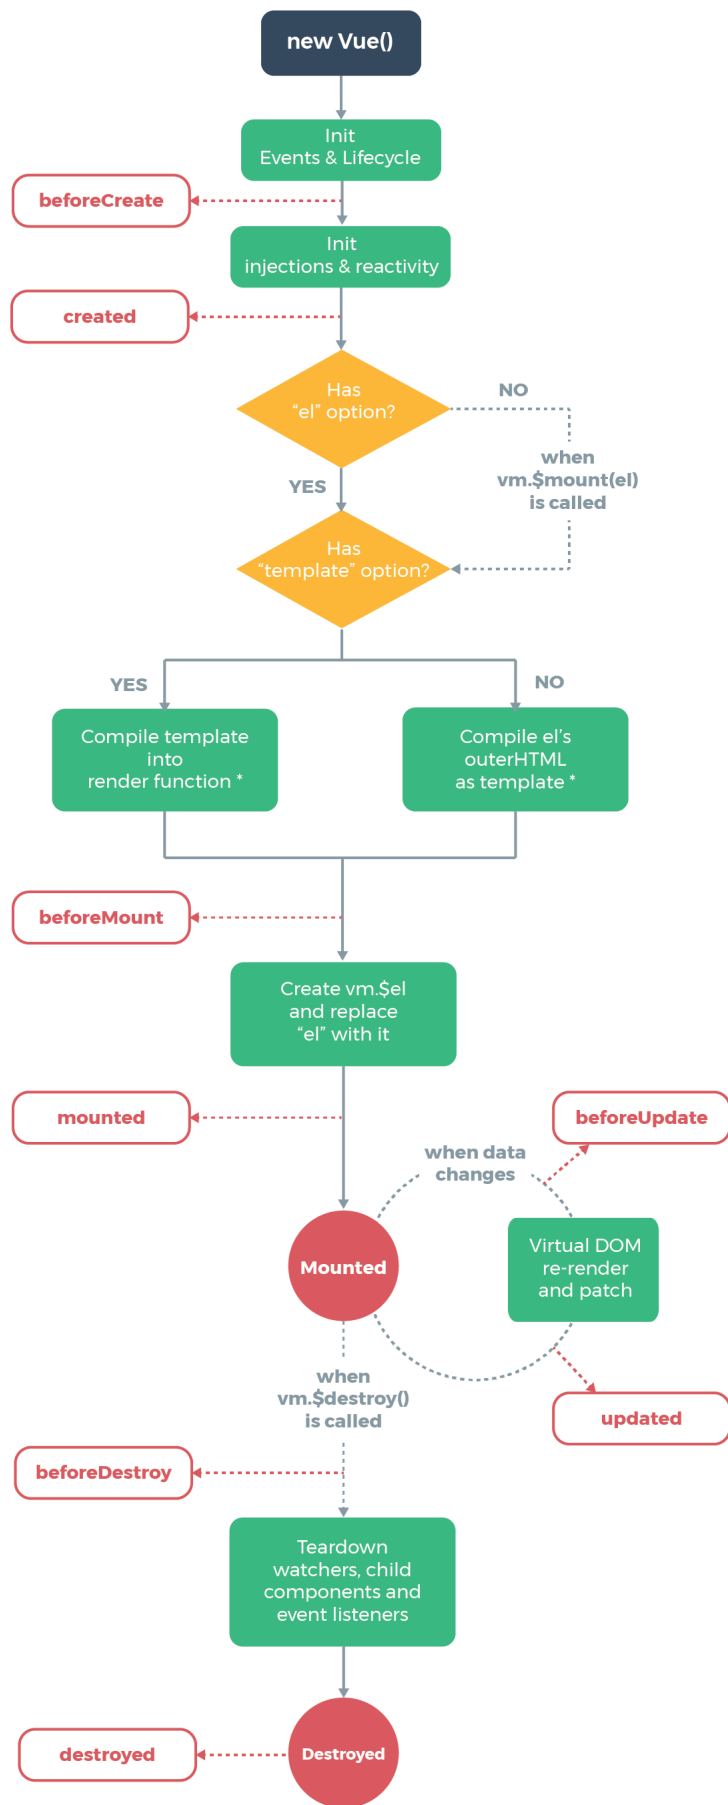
new Vue()

Init
Events & Lifecycle

beforeCreate

Init
injections & reactivity

created

Has
“el” option?

NO

when
vm.$mount(el)
is called

YES

Has
“template” option?

YES

NO

Compile template
into
render function *

Compile el’s
outerHTML
as template *

beforeMount

Create vm.$el
and replace
“el” with it

mounted

beforeUpdate

when data
changes

Mounted

Virtual DOM
re-render
and patch

updated

when
vm.$destroy()
is called

beforeDestroy

Teardown
watchers, child
components and
event listeners

destroyed

Destroyed